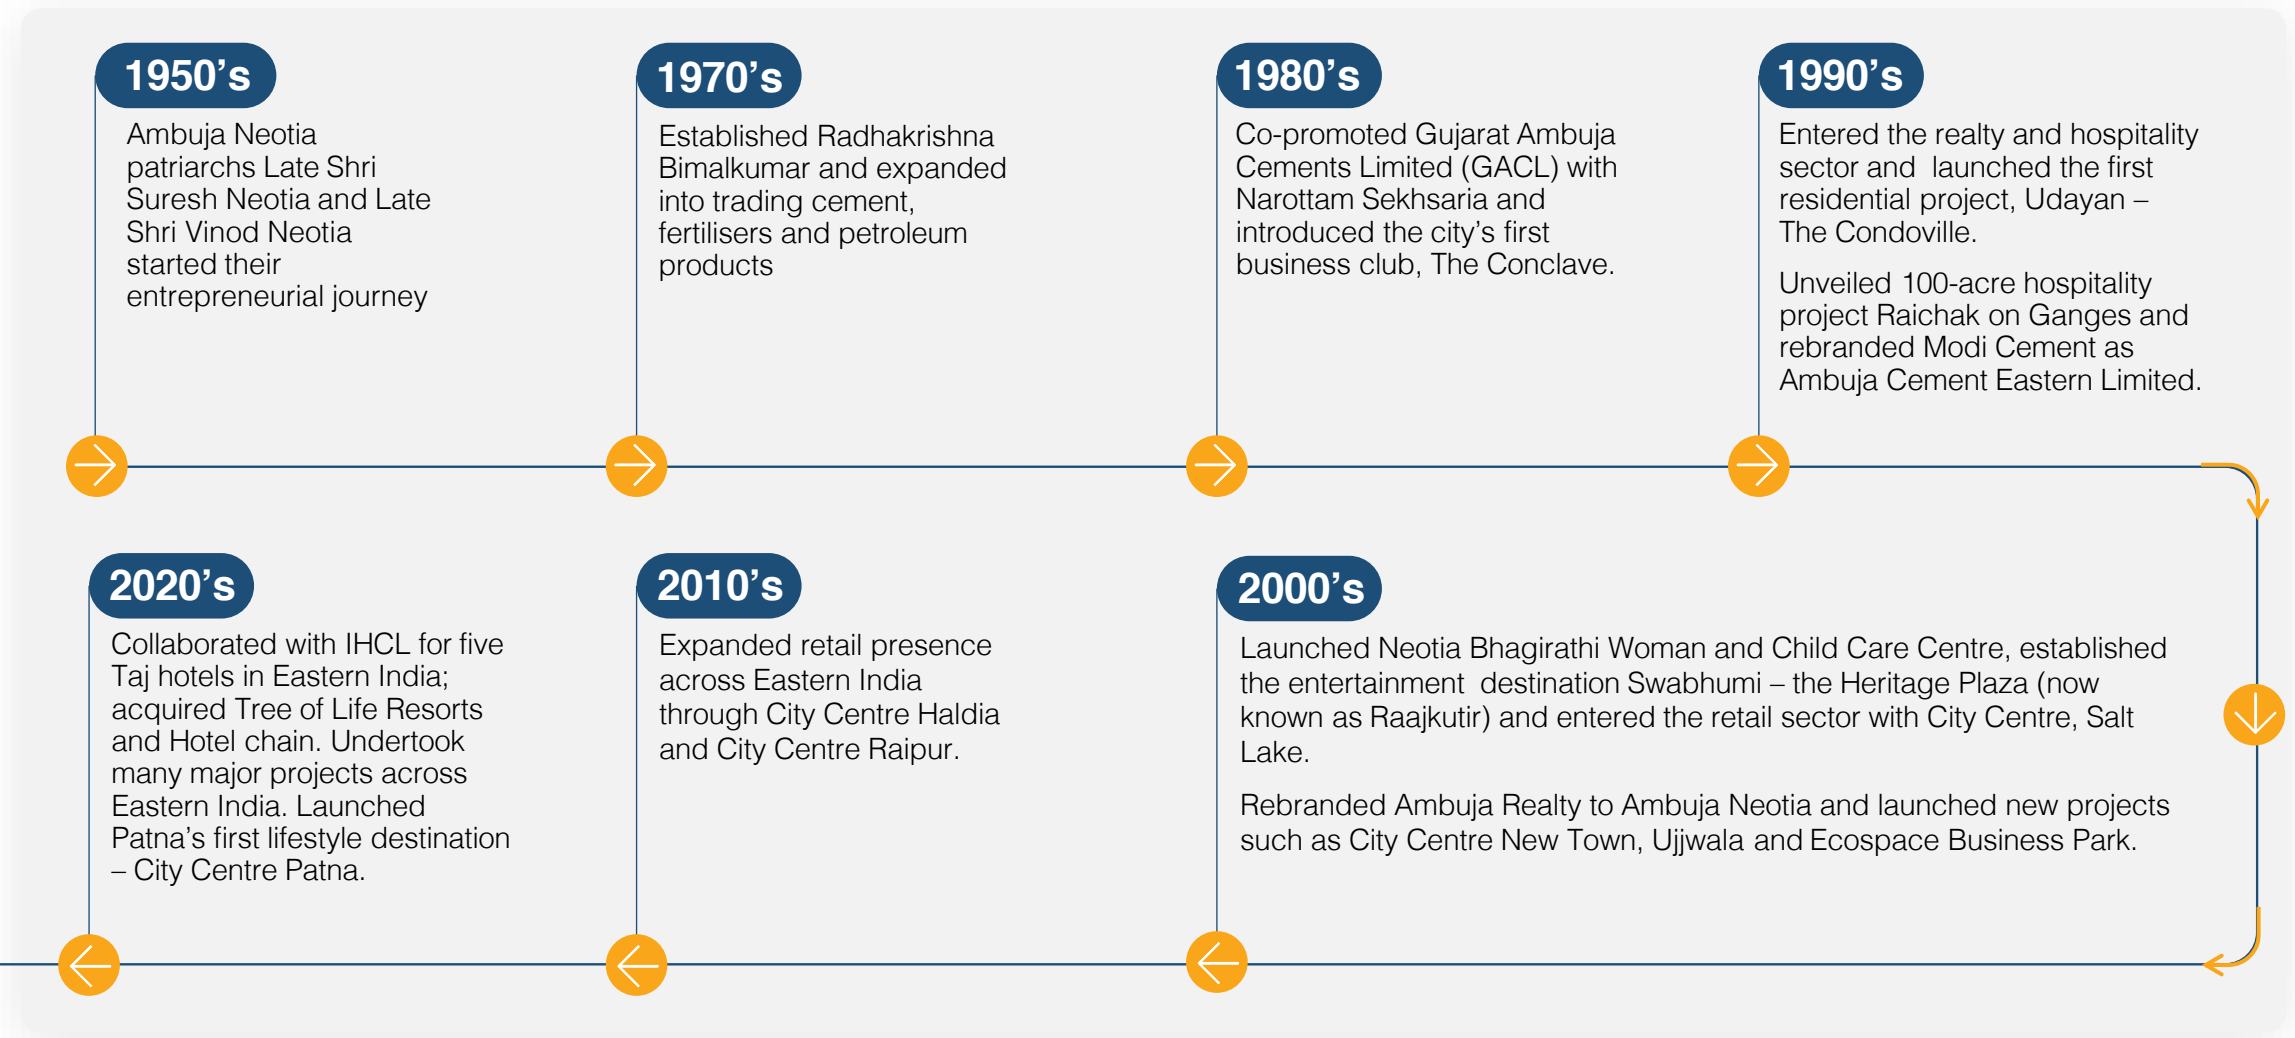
1950’s

Ambuja Neotia patriarchs Late Shri Suresh Neotia and Late Shri Vinod Neotia started their entrepreneurial journey

1970’s

Established Radhakrishna Bimalkumar and expanded into trading cement, fertilisers and petroleum products

1980’s

Co-promoted Gujarat Ambuja Cements Limited (GACL) with Narottam Sekhsaria and introduced the city’s first business club, The Conclave.

1990’s

Entered the realty and hospitality sector and launched the first residential project, Udayan – The Condoville.

Unveiled 100-acre hospitality project Raichak on Ganges and rebranded Modi Cement as Ambuja Cement Eastern Limited.

2000’s

Launched Neotia Bhagirathi Woman and Child Care Centre, established the entertainment destination Swabhumi – the Heritage Plaza (now known as Raajkutir) and entered the retail sector with City Centre, Salt Lake.

Rebranded Ambuja Realty to Ambuja Neotia and launched new projects such as City Centre New Town, Ujjwala and Ecospace Business Park.

2010’s

Expanded retail presence across Eastern India through City Centre Haldia and City Centre Raipur.

2020’s

Collaborated with IHCL for five Taj hotels in Eastern India; acquired Tree of Life Resorts and Hotel chain. Undertook many major projects across Eastern India. Launched Patna’s first lifestyle destination – City Centre Patna.